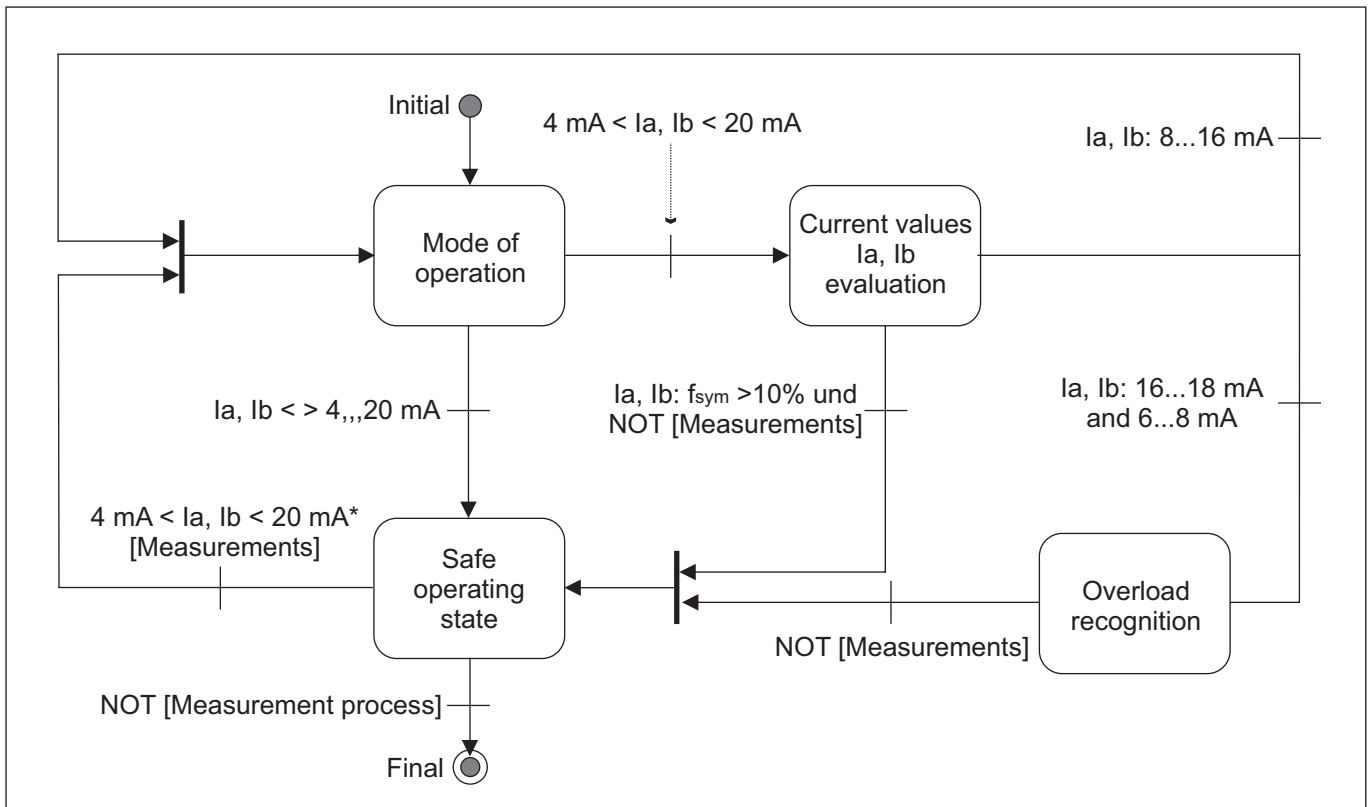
Initial

4 mA < Ia, Ib < 20 mA

Ia, Ib: 8...16 mA

Mode of operation

Current values Ia, Ib evaluation

Ia, Ib < > 4,,,20 mA

Ia, Ib: $f_{sym}$ >10% und NOT [Measurements]

Ia, Ib: 16...18 mA and 6...8 mA

4 mA < Ia, Ib < 20 mA* [Measurements]

Safe operating state

Overload recognition

NOT [Measurements]

NOT [Measurement process]

Final